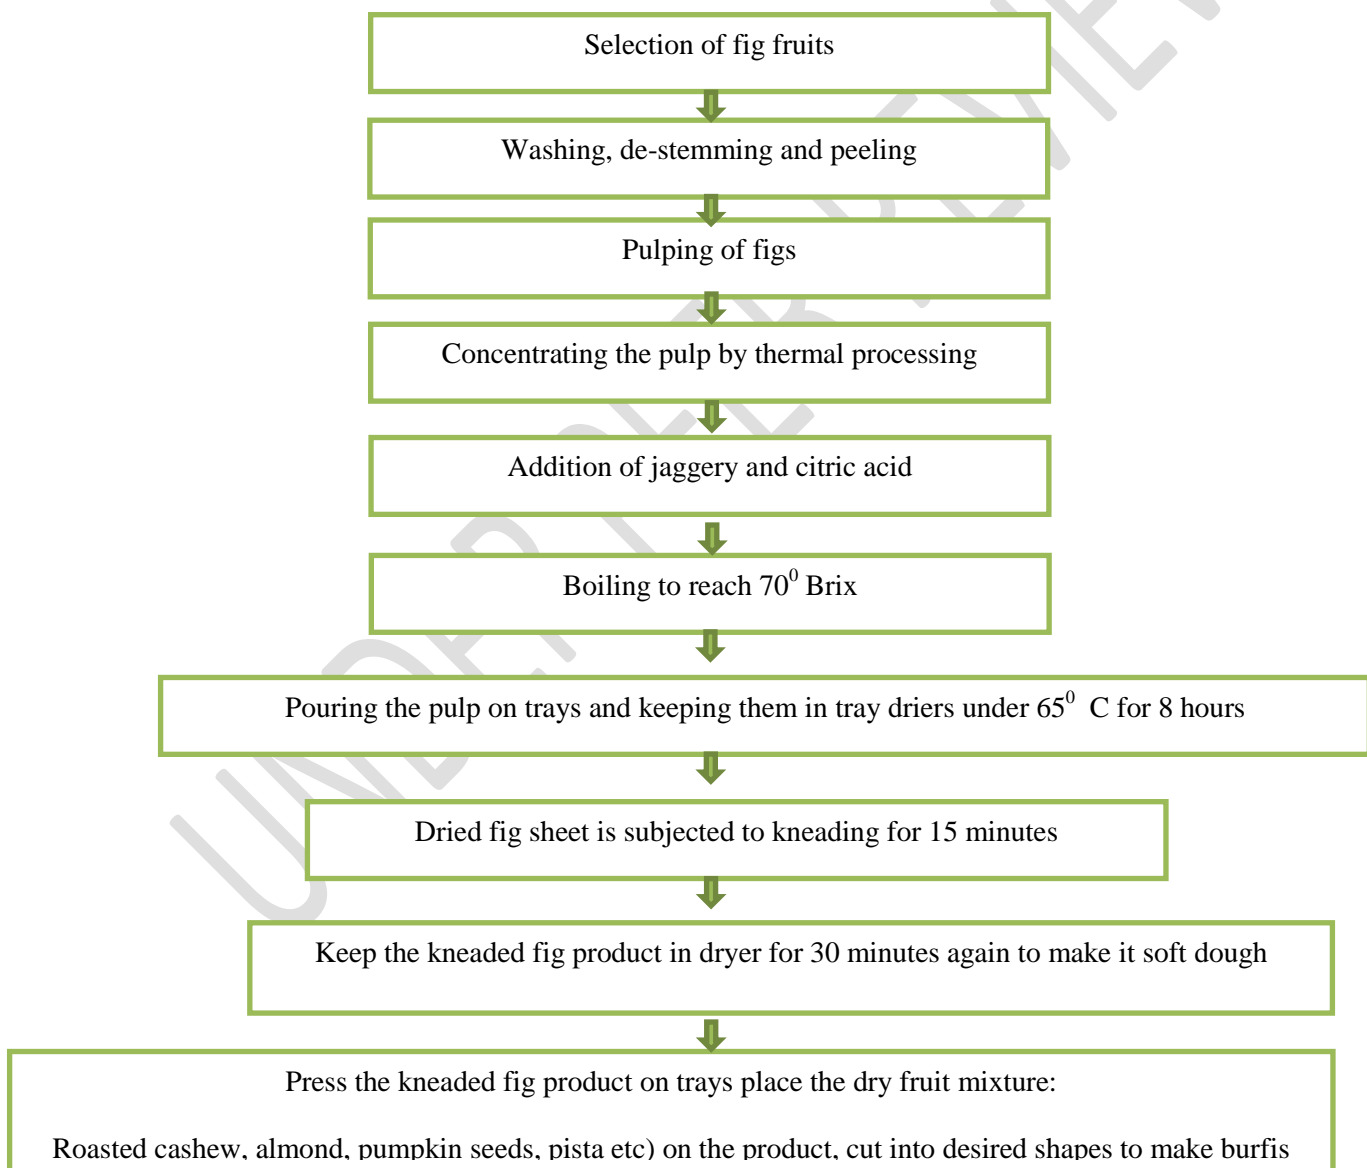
Selection of fig fruits

Washing, de-stemming and peeling

Pulping of figs

Concentrating the pulp by thermal processing

Addition of jaggery and citric acid

Boiling to reach $70^0$ Brix

Pouring the pulp on trays and keeping them in tray driers under $65^0$ C for 8 hours

Dried fig sheet is subjected to kneading for 15 minutes

Keep the kneaded fig product in dryer for 30 minutes again to make it soft dough

Press the kneaded fig product on trays place the dry fruit mixture:

Roasted cashew, almond, pumpkin seeds, pista etc) on the product, cut into desired shapes to make burfis

UNDER REVIEW